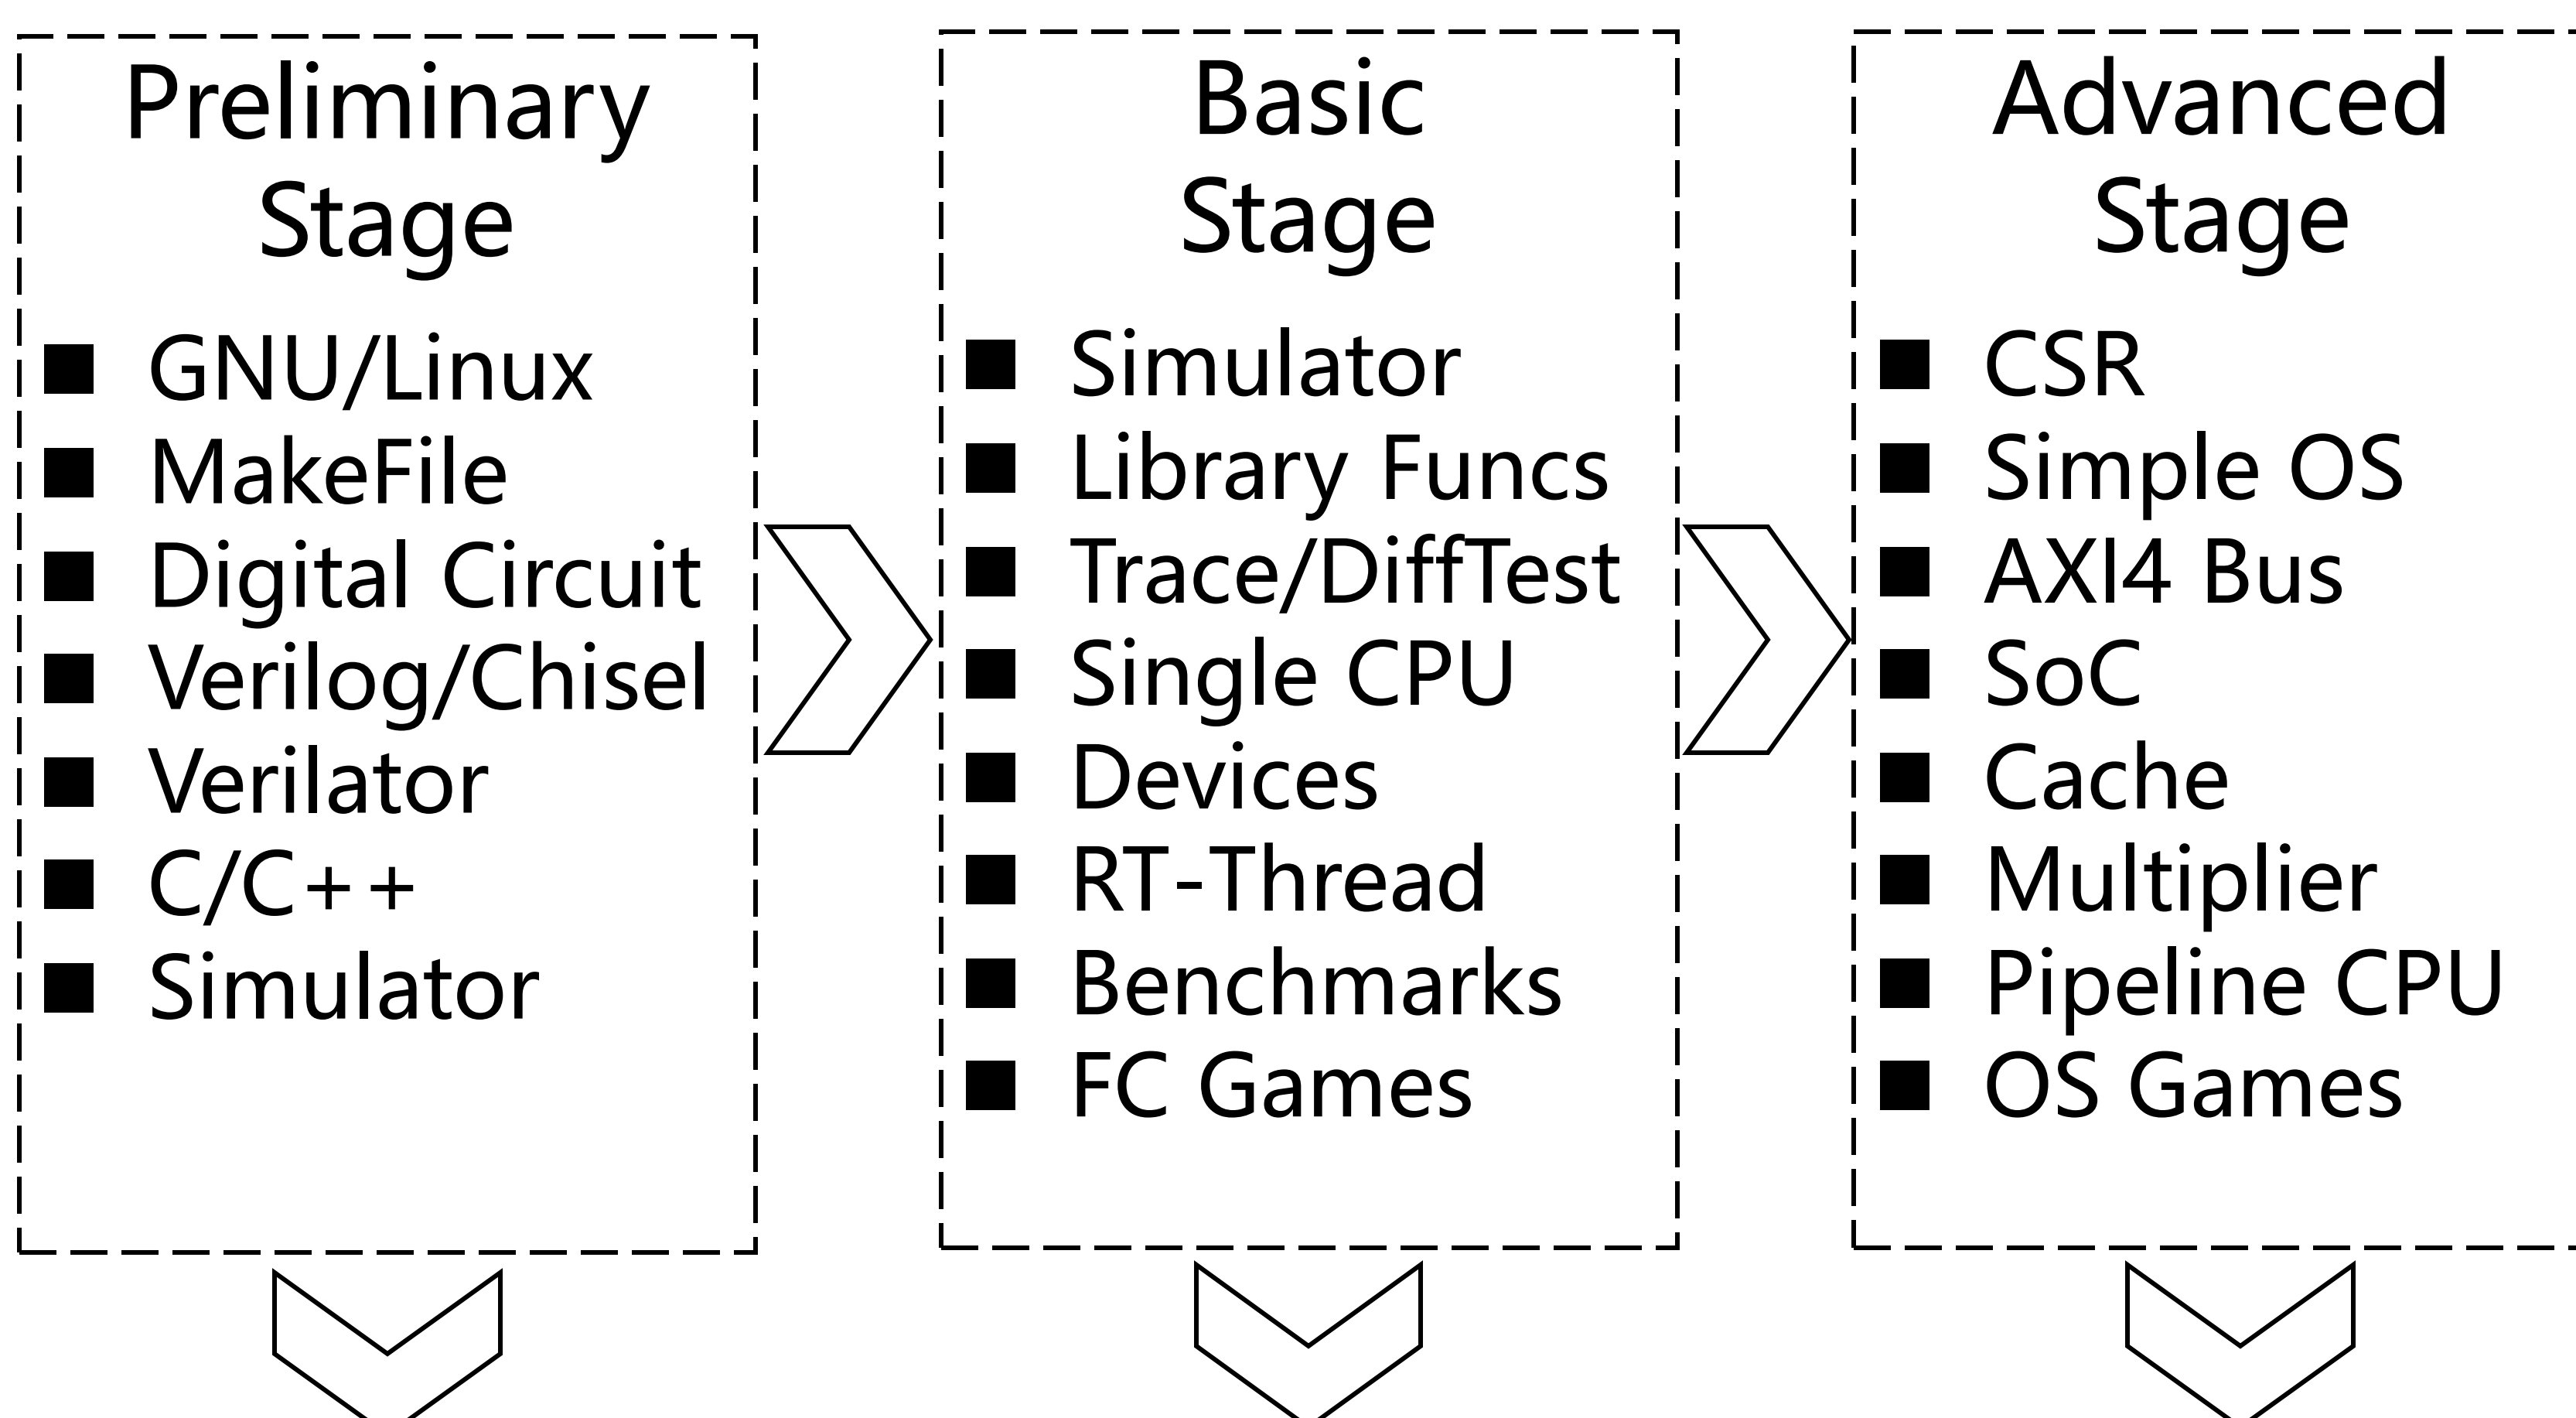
Preliminary Stage

■ GNU/Linux
■ MakeFile
■ Digital Circuit
■ Verilog/Chisel
■ Verilator
■ C/C++
■ Simulator

Basic Stage

■ Simulator
■ Library Funcs
■ Trace/DiffTest
■ Single CPU
■ Devices
■ RT-Thread
■ Benchmarks
■ FC Games

Advanced Stage

■ CSR
■ Simple OS
■ AXI4 Bus
■ SoC
■ Cache
■ Multiplier
■ Pipeline CPU
■ OS Games